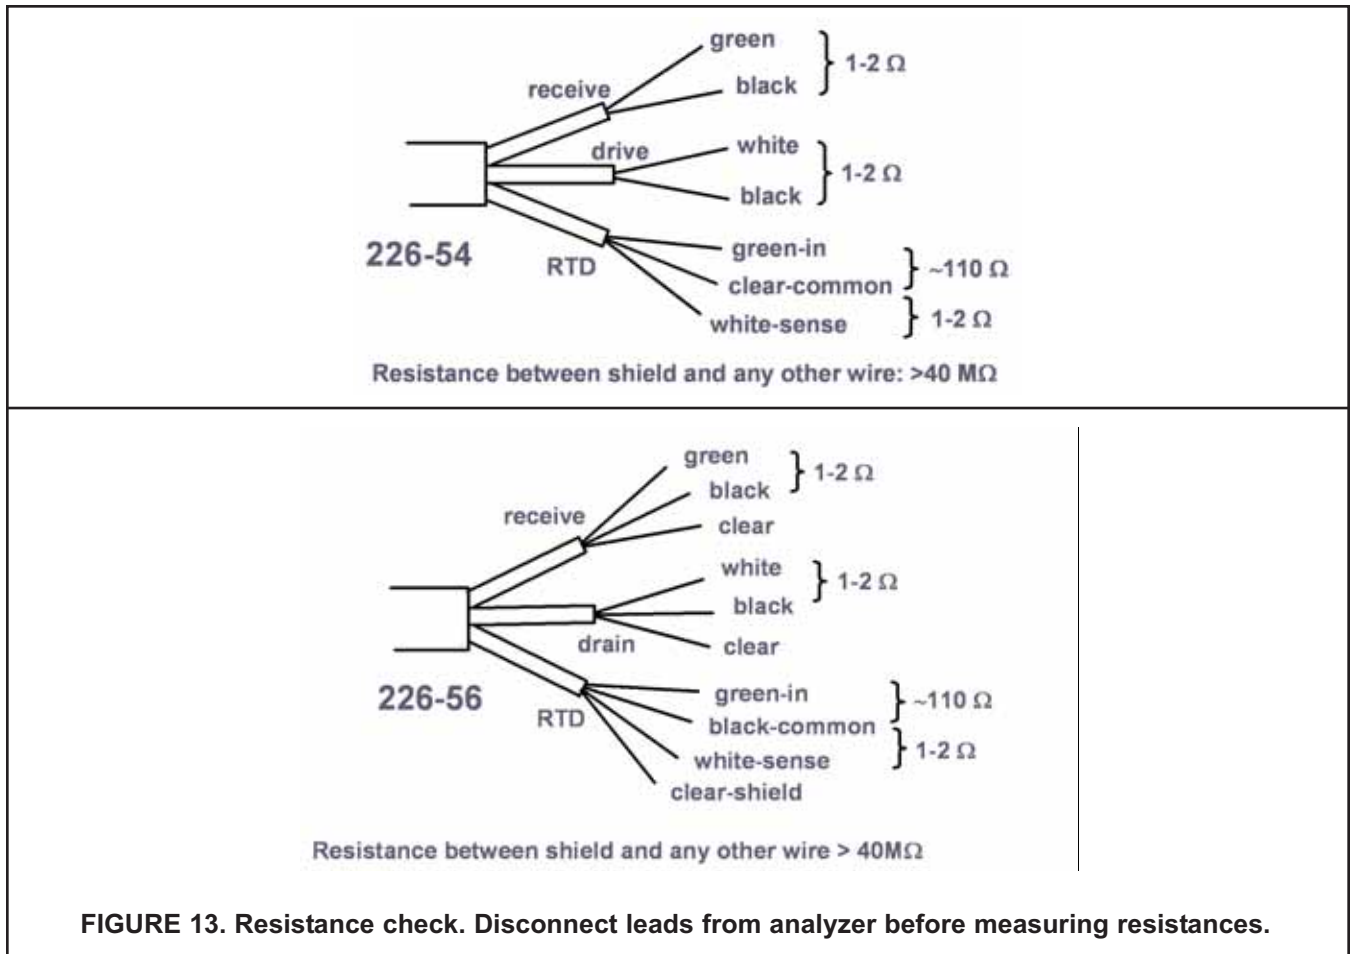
receive

green

black

1-2 Ω

drive

white

black

1-2 Ω

226-54

RTD

green-in

clear-common

~110 Ω

white-sense

1-2 Ω

Resistance between shield and any other wire: >40 MΩ

receive

green

black

1-2 Ω

clear

white

black

1-2 Ω

drain

clear

226-56

RTD

green-in

black-common

~110 Ω

white-sense

1-2 Ω

clear-shield

Resistance between shield and any other wire > 40MΩ

FIGURE 13. Resistance check. Disconnect leads from analyzer before measuring resistances.